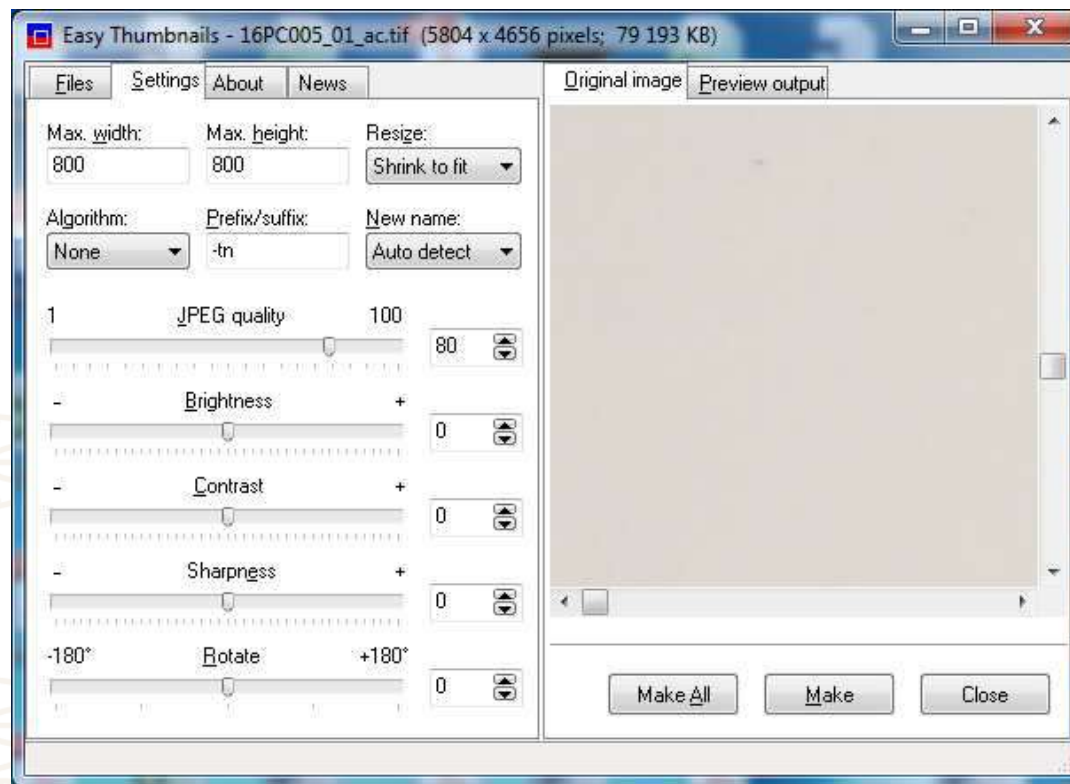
Easy Thumbnails - 16PC005_01_ac.tif (5804 x 4656 pixels; 79 193 KB)

Files | Settings | About | News

Max. width:
800

Max. height:
800

Resize:
Shrink to fit

Algorithm:
None

Prefix/suffix:
-tn

New name:
Auto detect

1 JPEG quality 100
80

- Brightness +
0

- Contrast +
0

- Sharpness +
0

-180° Rotate +180°
0

Original image | Preview output

Make All | Make | Close